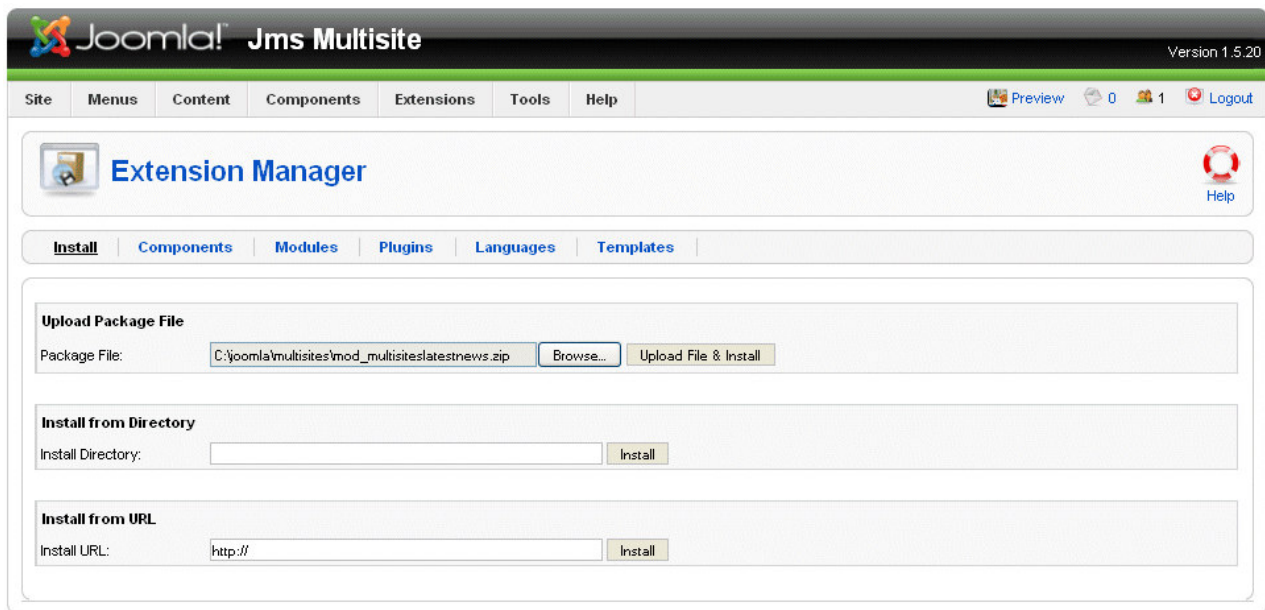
Joomla! Jms Multisite

Version 1.5.20

Site Menus Content Components Extensions Tools Help

Preview 0 1 Logout

Extension Manager

Help

Install | Components | Modules | Plugins | Languages | Templates

Upload Package File

Package File: C:\joomla\multisites\mod_multisiteslatestnews.zip Browse... Upload File & Install

Install from Directory

Install Directory: Install

Install from URL

Install URL: http:// Install